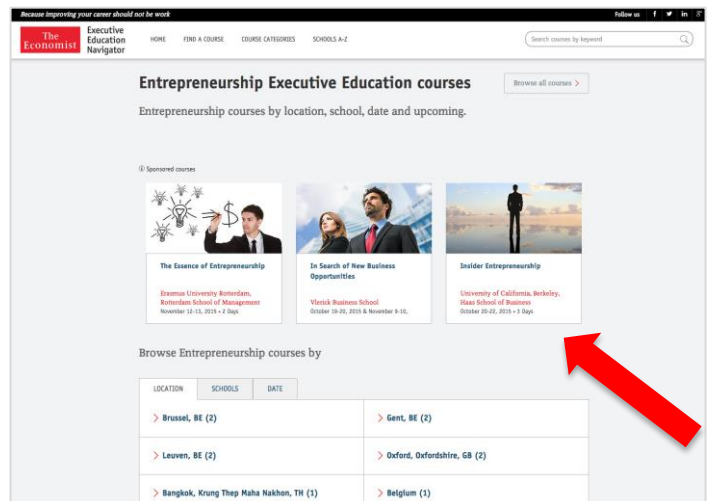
Because improving your career should not be work

Follow us f in

The Economist Executive Education Navigator

HOME FIND A COURSE COURSE CATEGORIES SCHOOLS A-Z

Search courses by keyword

Entrepreneurship Executive Education courses

Browse all courses >

Entrepreneurship courses by location, school, date and upcoming.

ⓘ Sponsored courses

The Essence of Entrepreneurship

Erasmus University Rotterdam, Rotterdam School of Management
November 12-13, 2015 • 2 Days

In Search of New Business Opportunities

Vlerick Business School
October 19-20, 2015 & November 9-10,

Insider Entrepreneurship

University of California, Berkeley, Haas School of Business
October 20-22, 2015 • 3 Days

Browse Entrepreneurship courses by

LOCATION SCHOOLS DATE

| | |
|---|---|
| > Brussel, BE (2) | > Gent, BE (2) |
| > Leuven, BE (2) | > Oxford, Oxfordshire, GB (2) |
| > Bangkok, Krung Thep Maha Nakhon, TH (1) | > Belgium (1) |